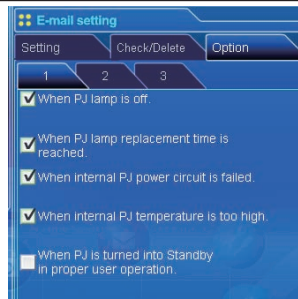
E-mail setting

Setting

Check/Delete

Option

1

2

3

When PJ lamp is off.

When PJ lamp replacement time is reached.

When internal PJ power circuit is failed.

When internal PJ temperature is too high.

When PJ is turned into Standby in proper user operation.